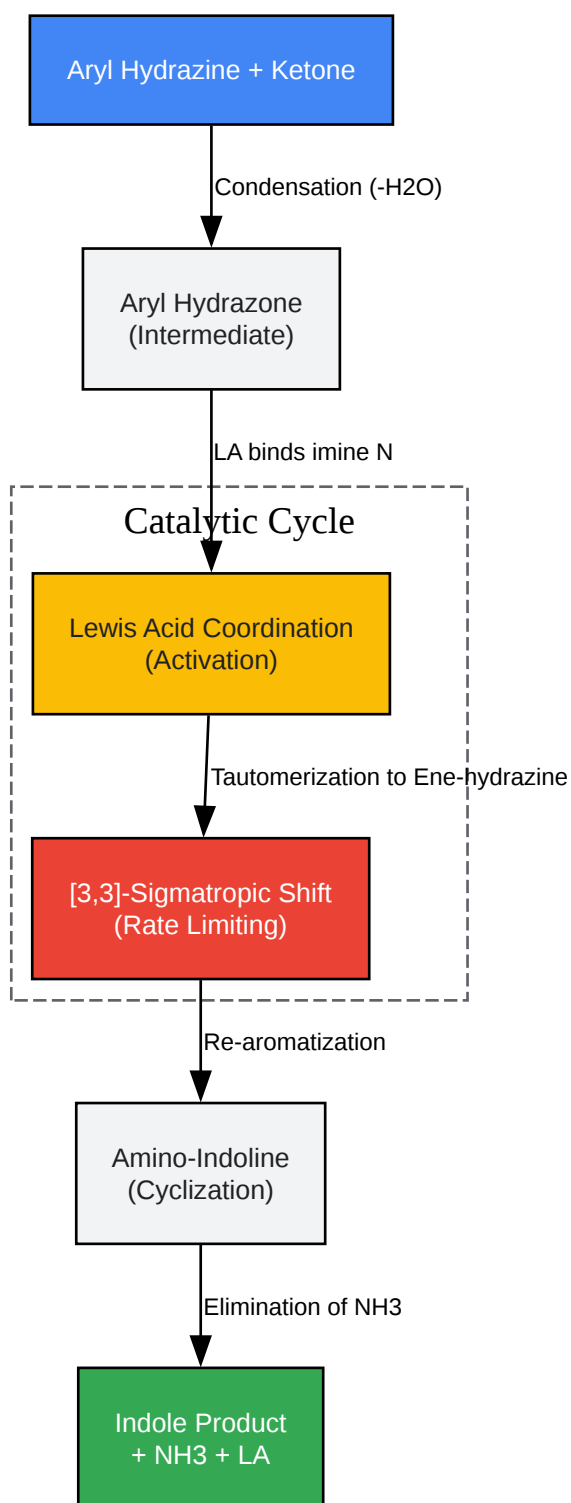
Aryl Hydrazine + Ketone

Condensation (-H2O)

Aryl Hydrazone
(Intermediate)

LA binds imine N

Catalytic Cycle

Lewis Acid Coordination
(Activation)

Tautomerization to Ene-hydrazine

[3,3]-Sigmatropic Shift
(Rate Limiting)

Re-aromatization

Amino-Indoline
(Cyclization)

Elimination of NH3

Indole Product
+ NH3 + LA